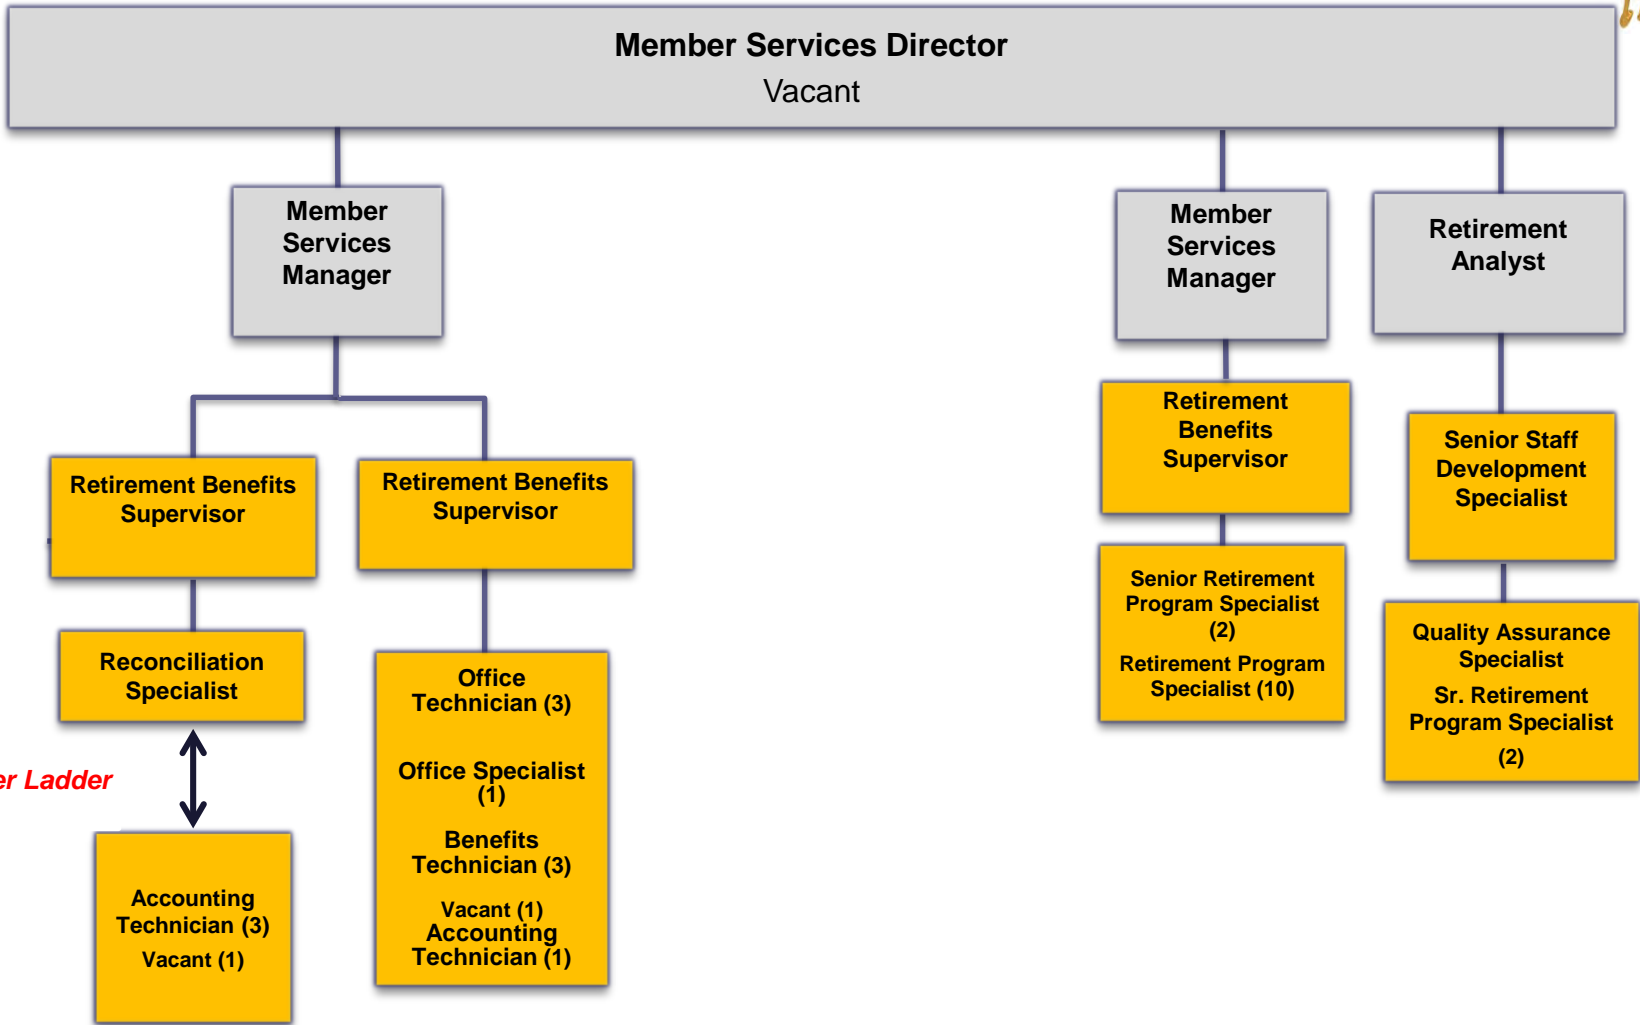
Member Services Director
Vacant

Member Services Manager

Retirement Benefits Supervisor

Reconciliation Specialist

er Ladder

Accounting Technician (3)
Vacant (1)

Retirement Benefits Supervisor

Office Technician (3)

Office Specialist (1)

Benefits Technician (3)

Vacant (1)
Accounting Technician (1)

Member Services Manager

Retirement Benefits Supervisor

Senior Retirement Program Specialist (2)

Retirement Program Specialist (10)

Retirement Analyst

Senior Staff Development Specialist

Quality Assurance Specialist

Sr. Retirement Program Specialist (2)